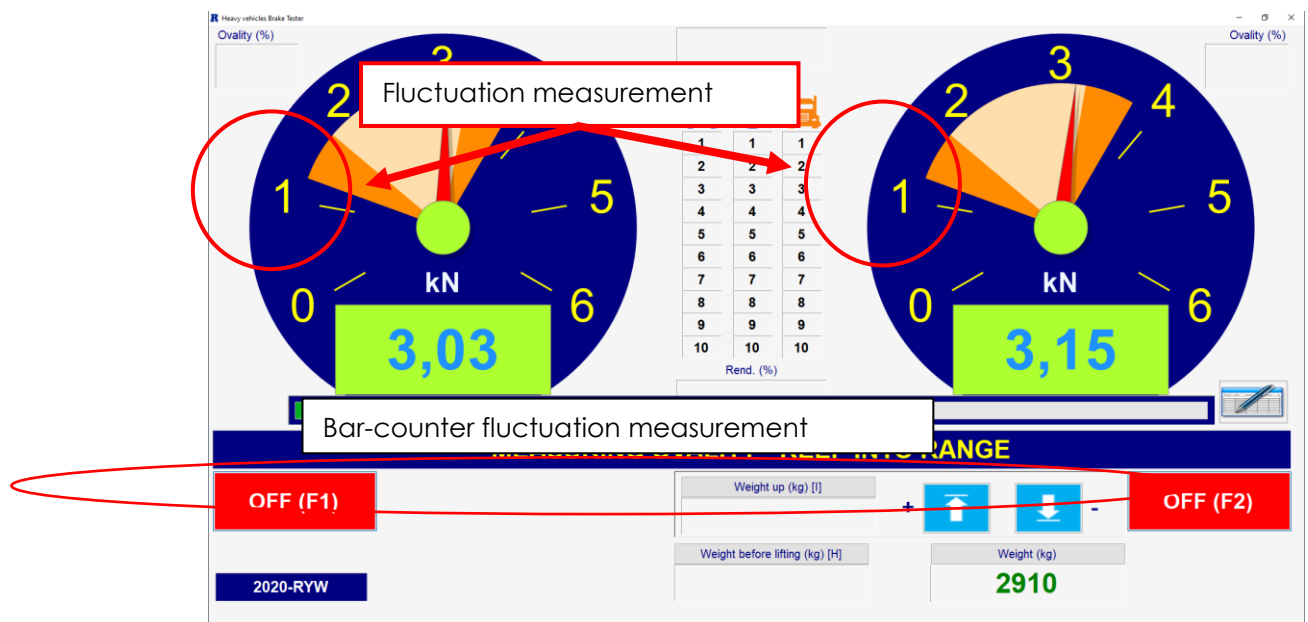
Heavy vehicles Brake Tester

Ovality (%)

Ovality (%)

Fluctuation measurement

3
2
1
0
5
6
kN
3,03

| 1 | 1 | 1 |
|---|---|---|
| 2 | 2 | 2 |
| 3 | 3 | 3 |
| 4 | 4 | 4 |
| 5 | 5 | 5 |
| 6 | 6 | 6 |
| 7 | 7 | 7 |
| 8 | 8 | 8 |
| 9 | 9 | 9 |
| 10 | 10 | 10 |

Rend. (%)

3
2
4
1
5
0
6
kN
3,15

Bar-counter fluctuation measurement

MEASURING OVALITY - KEEP INTO RANGE

OFF (F1)

Weight up (kg) [I]

+

-

OFF (F2)

Weight before lifting (kg) [H]

Weight (kg)

2910

2020-RYW